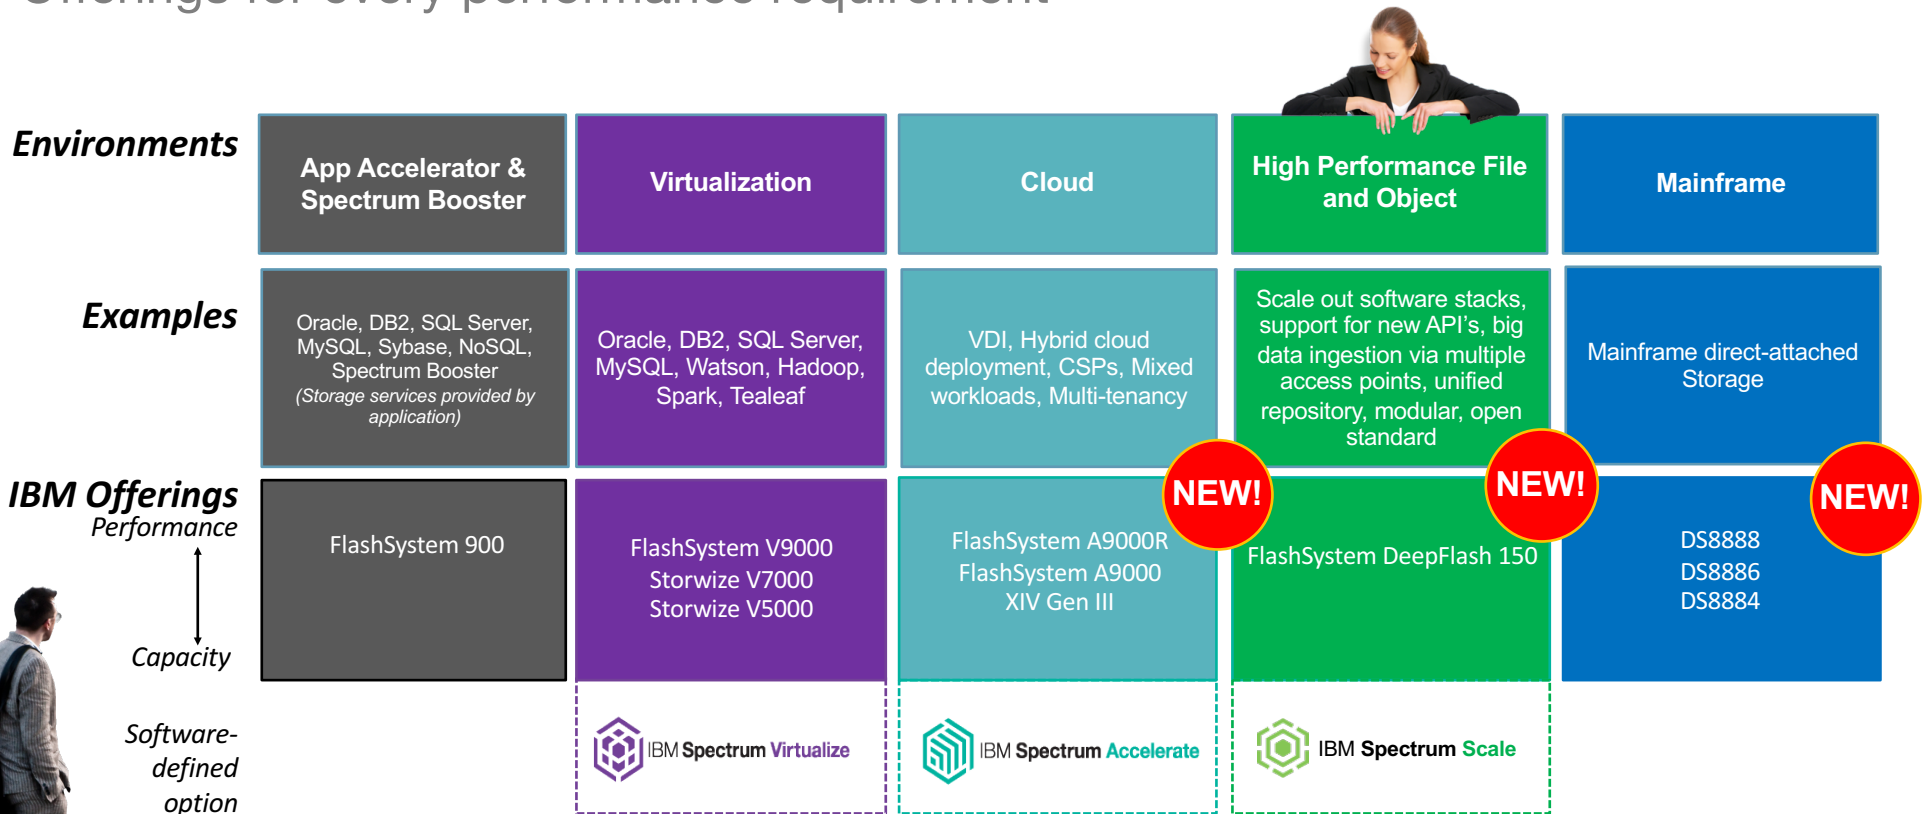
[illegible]

| Environments | App Accelerator & Spectrum Booster | Virtualization | Cloud | High Performance File and Object | Mainframe |
|---|---|---|---|---|---|
| Examples | Oracle, DB2, SQL Server, MySQL, Sybase, NoSQL, Spectrum Booster (Storage services provided by application) | Oracle, DB2, SQL Server, MySQL, Watson, Hadoop, Spark, Tealeaf | VDI, Hybrid cloud deployment, CSPs, Mixed workloads, Multi-tenancy | Scale out software stacks, support for new API's, big data ingestion via multiple access points, unified repository, modular, open standard | Mainframe direct-attached Storage |
| IBM Offerings Performance Capacity | FlashSystem 900 | FlashSystem V9000 Storwize V7000 Storwize V5000 | NEW! FlashSystem A9000R FlashSystem A9000 XIV Gen III | NEW! FlashSystem DeepFlash 150 | NEW! DS8888 DS8886 DS8884 |
| Software-defined option | | IBM Spectrum Virtualize | IBM Spectrum Accelerate | IBM Spectrum Scale | |